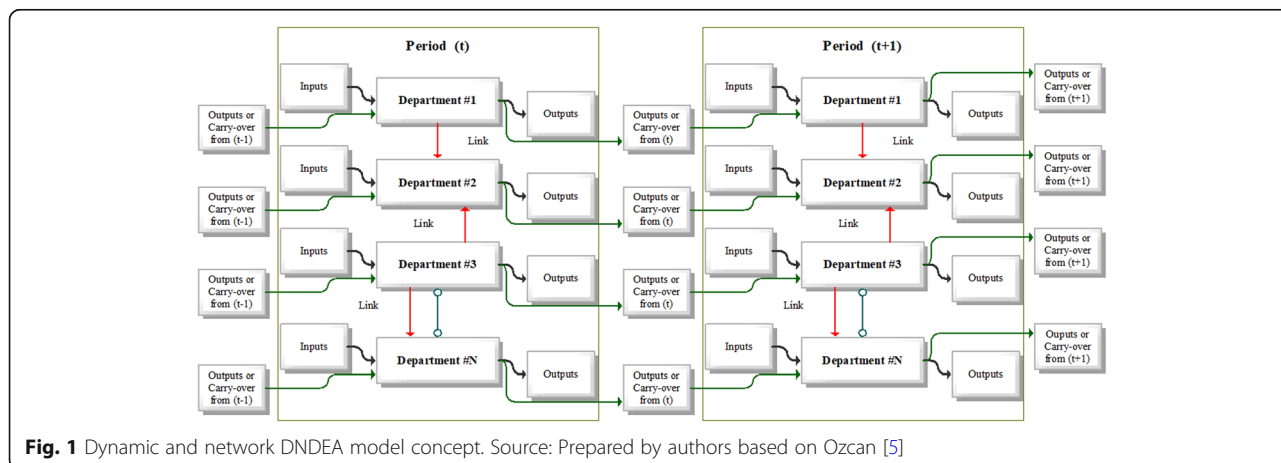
Period (t)

Inputs
Department #1
Outputs
Outputs or Carry-over from (t-1)
Link

Inputs
Department #2
Outputs
Outputs or Carry-over from (t-1)
Link

Inputs
Department #3
Outputs
Outputs or Carry-over from (t-1)
Link

Inputs
Department #N
Outputs
Outputs or Carry-over from (t-1)

Outputs or Carry-over from (t)
Outputs or Carry-over from (t)
Outputs or Carry-over from (t)
Outputs or Carry-over from (t)

Period (t+1)

Inputs
Department #1
Outputs
Link
Outputs or Carry-over from (t+1)

Inputs
Department #2
Outputs
Link
Outputs or Carry-over from (t+1)

Inputs
Department #3
Outputs
Link
Outputs or Carry-over from (t+1)

Inputs
Department #N
Outputs
Oupus or Carry-over from (t+1)

Fig. 1 Dynamic and network DNDEA model concept. Source: Prepared by authors based on Ozcan [5]